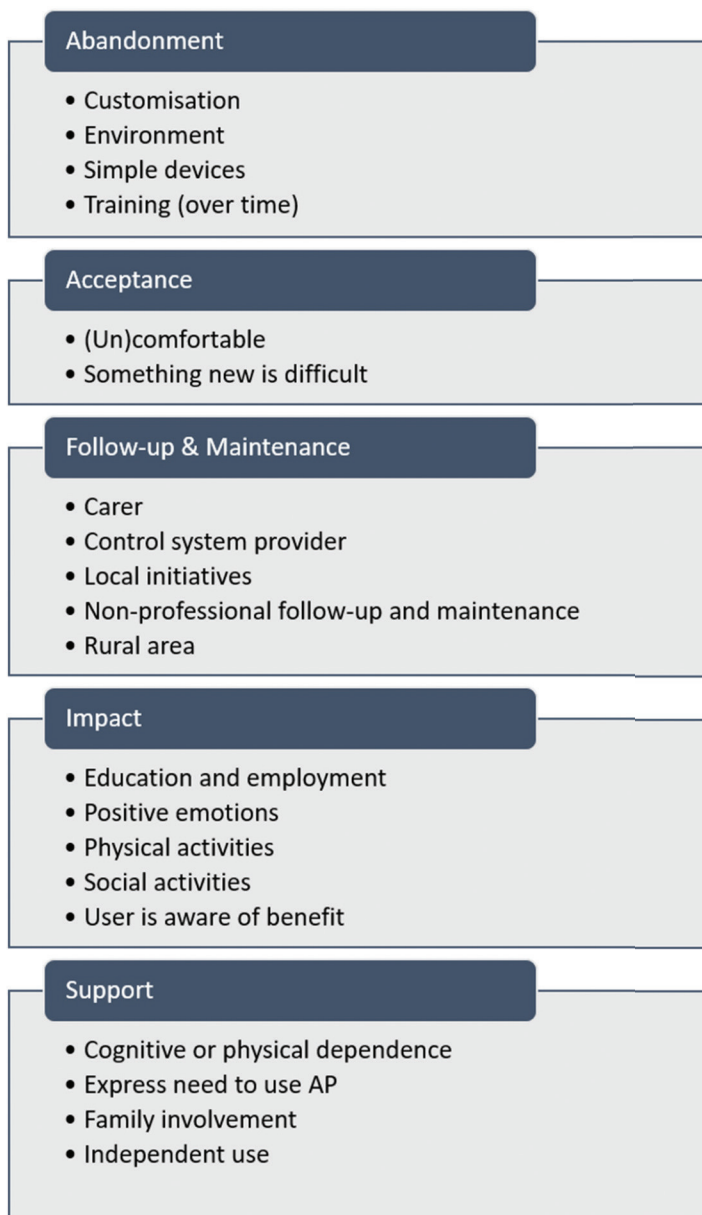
Abandonment

- Customisation
- Environment
- Simple devices
- Training (over time)

Acceptance

- (Un)comfortable
- Something new is difficult

Follow-up & Maintenance

- Carer
- Control system provider
- Local initiatives
- Non-professional follow-up and maintenance
- Rural area

Impact

- Education and employment
- Positive emotions
- Physical activities
- Social activities
- User is aware of benefit

Support

- Cognitive or physical dependence
- Express need to use AP
- Family involvement
- Independent use